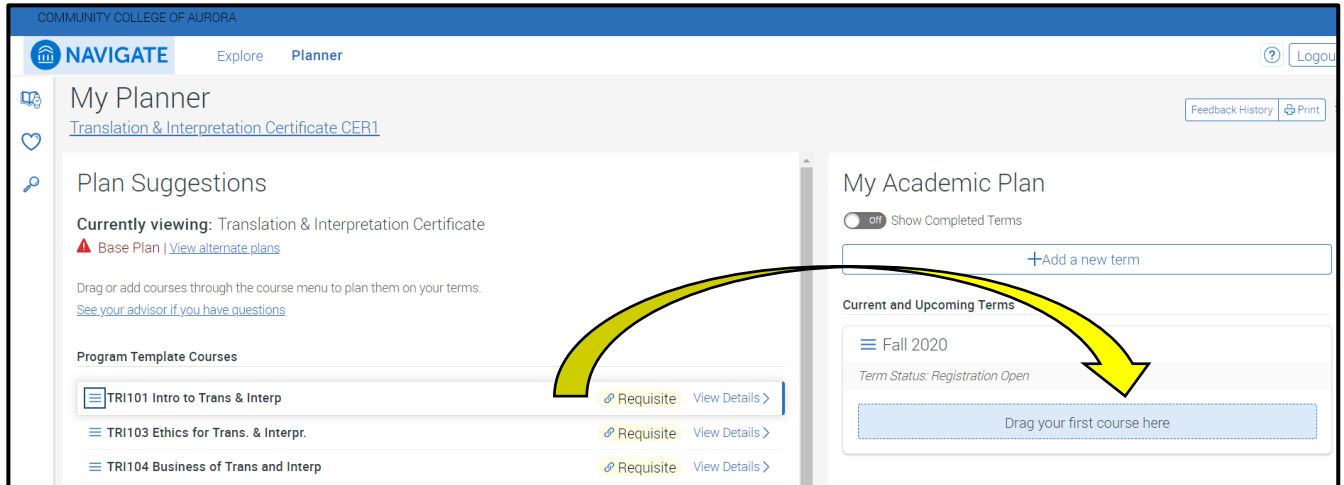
COMMUNITY COLLEGE OF AURORA

NAVIGATE Explore Planner

? Logou

My Planner
Translation & Interpretation Certificate CER1

Feedback History Print

Plan Suggestions

Currently viewing: Translation & Interpretation Certificate
Base Plan | View alternate plans

Drag or add courses through the course menu to plan them on your terms.
See your advisor if you have questions

Program Template Courses

TRI101 Intro to Trans & Interp Requisite View Details
TRI103 Ethics for Trans. & Interpr. Requisite View Details
TRI104 Business of Trans and Interp Requisite View Details

My Academic Plan

Off Show Completed Terms

+Add a new term

Current and Upcoming Terms

Fall 2020

Term Status: Registration Open

Drag your first course here